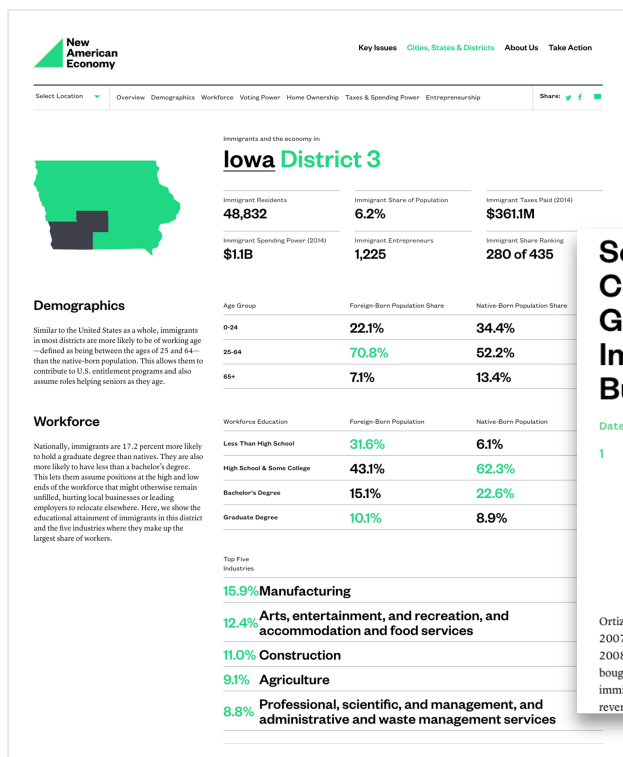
New American Economy

Key Issues Cities, States & Districts About Us Take Action

Select Location Overview Demographics Workforce Voting Power Home Ownership Taxes & Spending Power Entrepreneurship Share:

Immigrants and the economy in:

Iowa District 3

| Immigrant Residents | Immigrant Share of Population | Immigrant Taxes Paid (2014) |
|---|---|---|
| 48,832 | 6.2% | \$361.1M |
| Immigrant Spending Power (2014) | Immigrant Entrepreneurs | Immigrant Share Ranking |
| \$1.1B | 1,225 | 280 of 435 |

Demographics

Similar to the United States as a whole, immigrants in most districts are more likely to be of working age—defined as being between the ages of 25 and 64—than the native-born population. This allows them to contribute to U.S. entitlement programs and also assume roles helping seniors as they age.

| Age Group | Foreign-Born Population Share | Native-Born Population Share |
|---|---|---|
| 0-24 | 22.1% | 34.4% |
| 25-64 | 70.8% | 52.2% |
| 65+ | 7.1% | 13.4% |

Workforce

Nationally, immigrants are 17.2 percent more likely to hold a graduate degree than natives. They are also more likely to have less than a bachelor's degree. This lets them assume positions at the high and low ends of the workforce that might otherwise remain unfilled, hurting local businesses or leading employers to relocate elsewhere. Here, we show the educational attainment of immigrants in this district and the five industries where they make up the largest share of workers.

| Workforce Education | Foreign-Born Population | Native-Born Population |
|---|---|---|
| Less Than High School | 31.6% | 6.1% |
| High School & Some College | 43.1% | 62.3% |
| Bachelor's Degree | 15.1% | 22.6% |
| Graduate Degree | 10.1% | 8.9% |

Top Five Industries

15.9% Manufacturing
12.4% Arts, entertainment, and recreation, and accommodation and food services
11.0% Construction
9.1% Agriculture
8.8% Professional, scientific, and management, and administrative and waste management services

Se
C
G
In
Bu

Date

1

Ortiz
2007
2008
boug
immi
rever